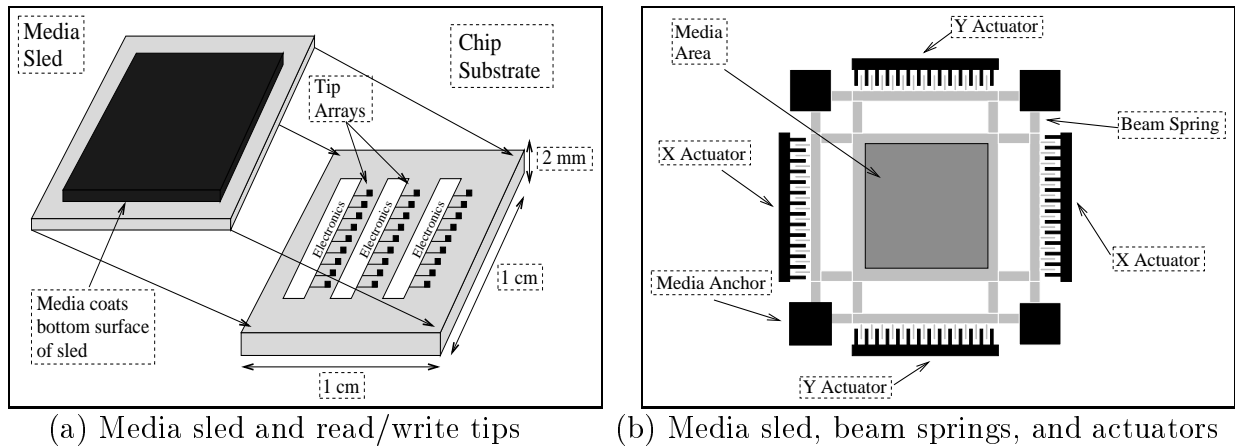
Media Sled

Chip Substrate

Tip Arrays

2 mm

Electronics

Electronics

Electronics

1 cm

Media coats bottom surface of sled

1 cm

(a) Media sled and read/write tips

Media Area

Y Actuator

Beam Spring

X Actuator

X Actuator

Media Anchor

Y Actuator

(b) Media sled, beam springs, and actuators